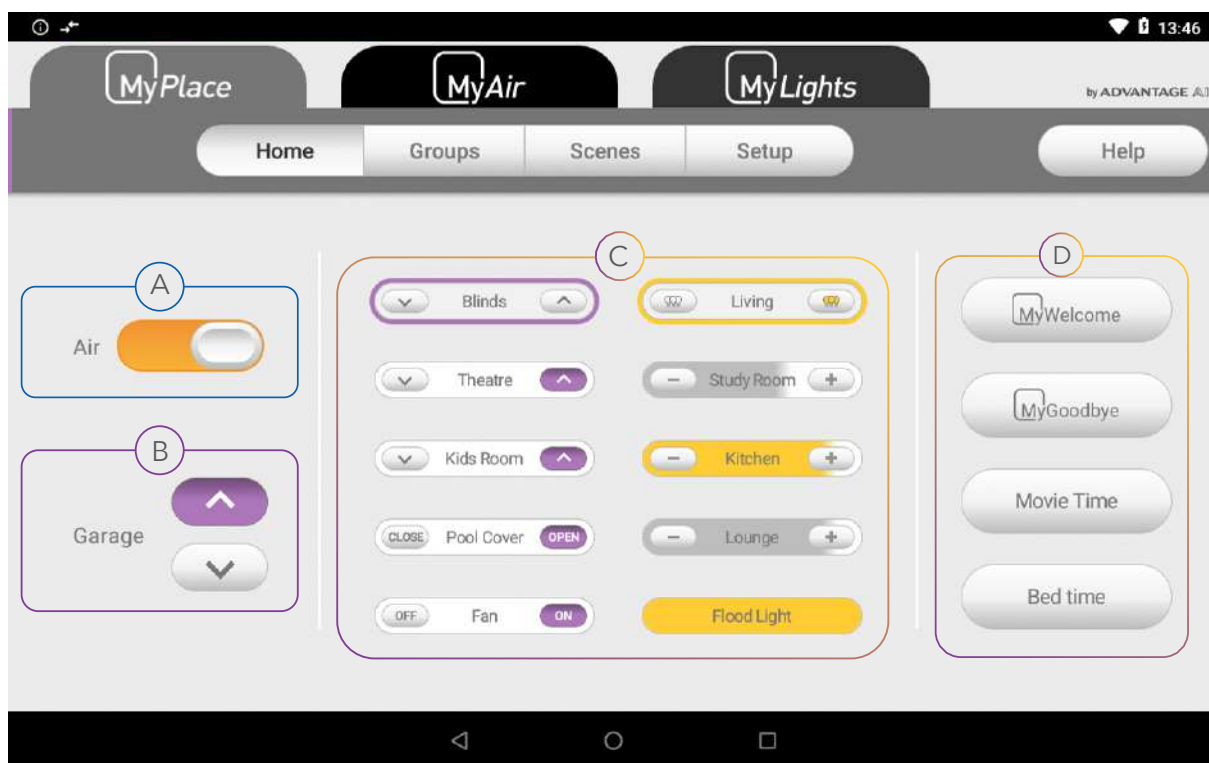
13:46

MyPlace
MyAir
MyLights
by ADVANTAGE A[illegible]

Home
Groups
Scenes
Setup
Help

A
Air

B
Garage

C
Blinds
Living
Theatre
Study Room
Kids Room
Kitchen
CLOSE
Pool Cover
OPEN
Lounge
OFF
Fan
ON
Flood Light

D
MyWelcome
MyGoodbye
Movie Time
Bed time